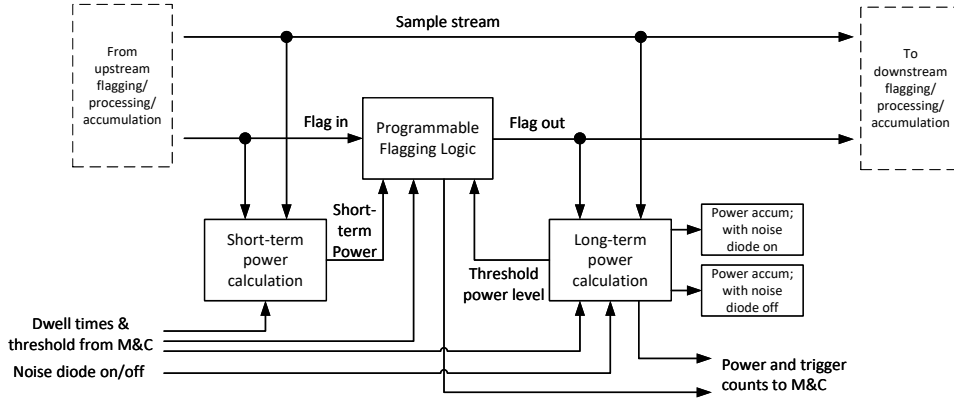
From upstream flagging/ processing/ accumulation

Sample stream

To downstream flagging/ processing/ accumulation

Flag in

Programmable Flagging Logic

Flag out

Short-term Power

Short-term power calculation

Long-term power calculation

Threshold power level

Power accum; with noise diode on

Power accum; with noise diode off

Dwell times & threshold from M&C

Noise diode on/off

Power and trigger counts to M&C